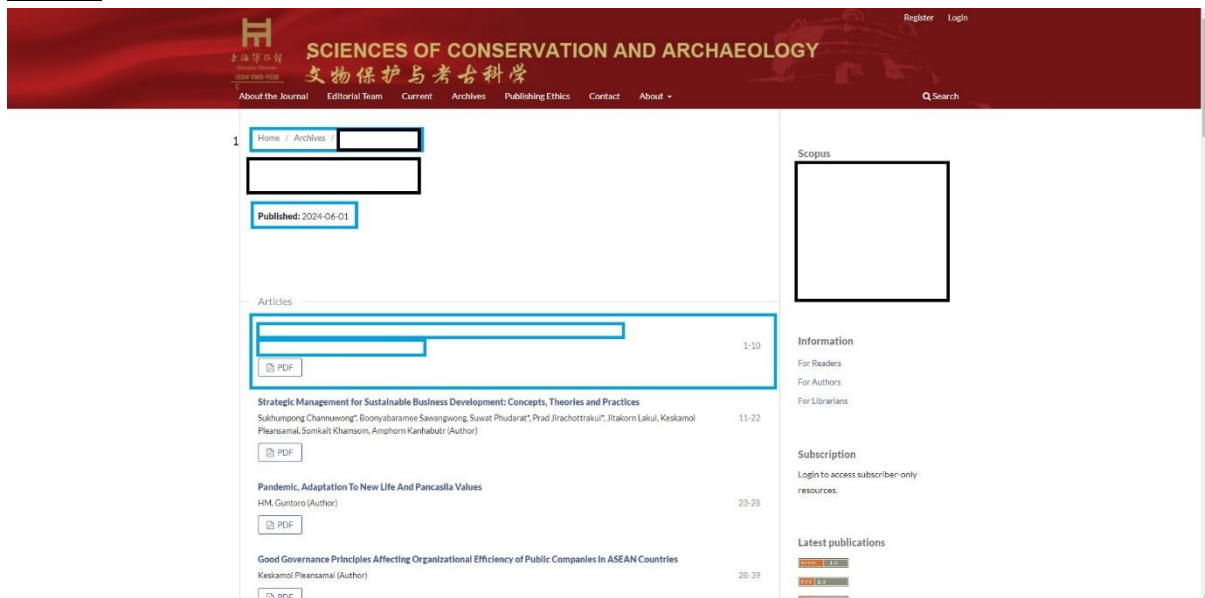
上海博物馆
ISSN 1005-1538

SCIENCES OF CONSERVATION AND ARCHAEOLOGY
文物保护与考古科学

Register Login

About the Journal Editorial Team Current Archives Publishing Ethics Contact About ▾

Q Search

1

Home / Archives /

Published: 2024-06-01

Articles

1-10

PDF

Strategic Management for Sustainable Business Development: Concepts, Theories and Practices
Sukhumpong Channuwong*, Boonyabaramee Sawangwong, Suwat Phudarat*, Prad Jirachottrakul*, Jitakorn Lakul, Keskamol Pleansamai, Somkait Khamsom, Amphorn Kanhabutr (Author)
11-22

PDF

Pandemic, Adaptation To New Life And Pancasila Values
HM. Guntoro (Author)
23-28

PDF

Good Governance Principles Affecting Organizational Efficiency of Public Companies in ASEAN Countries
Keskamol Pleansamai (Author)
28-39

PDF

Scopus

Information
For Readers
For Authors
For Librarians

Subscription
Login to access subscriber-only resources.

Latest publications
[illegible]
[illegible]